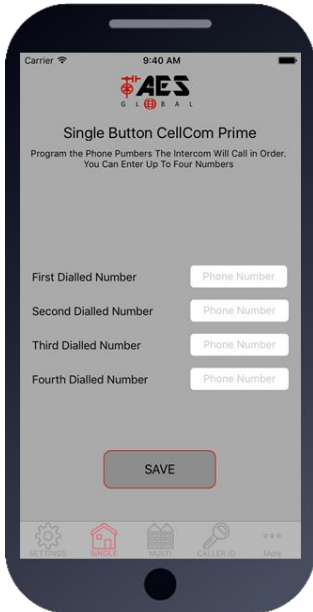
Carrier 9:40 AM

AES
GLOBAL

Single Button CellCom Prime

Program the Phone Pumbers The Intercom Will Call in Order. You Can Enter Up To Four Numbers

First Dialled Number Phone Number

Second Dialled Number Phone Number

Third Dialled Number Phone Number

Fourth Dialled Number Phone Number

SAVE

SETTINGS SINGLE MULTI CALLER ID More